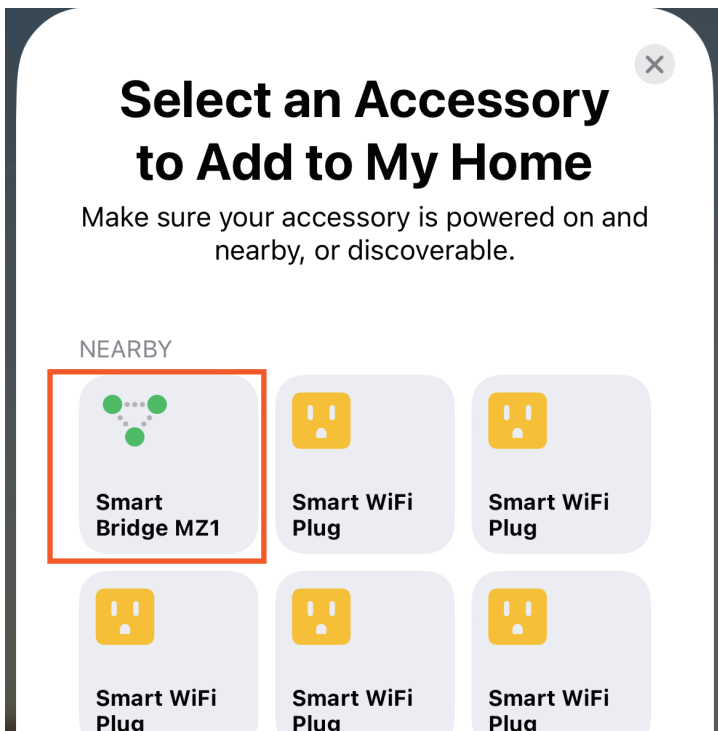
Select an Accessory to Add to My Home

Make sure your accessory is powered on and nearby, or discoverable.

NEARBY

Smart Bridge MZ1

Smart WiFi Plug

Smart WiFi Plug

Smart WiFi Plug

Smart WiFi Plug

Smart WiFi Plug